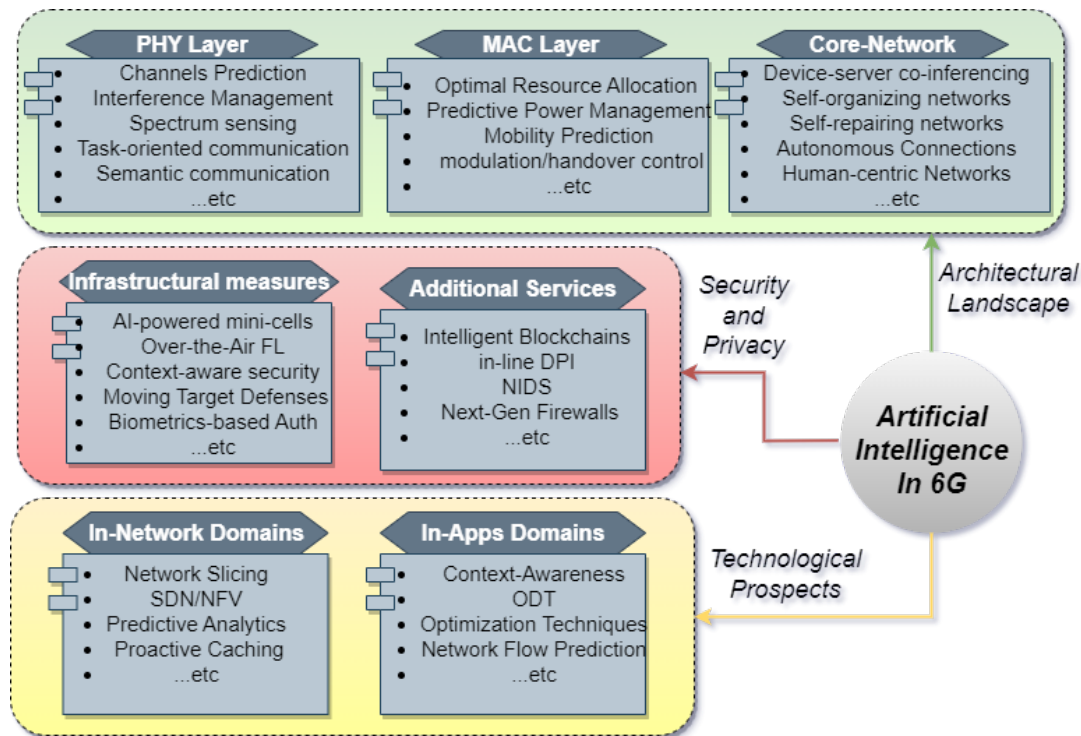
PHY Layer
- Channels Prediction
- Interference Management
- Spectrum sensing
- Task-oriented communication
- Semantic communication
- ...etc

MAC Layer
- Optimal Resource Allocation
- Predictive Power Management
- Mobility Prediction
- modulation/handover control
- ...etc

Core-Network
- Device-server co-inferencing
- Self-organizing networks
- Self-repairing networks
- Autonomous Connections
- Human-centric Networks
- ...etc

Architectural Landscape

Infrastructural measures
- AI-powered mini-cells
- Over-the-Air FL
- Context-aware security
- Moving Target Defenses
- Biometrics-based Auth
- ...etc

Additional Services
- Intelligent Blockchains
- in-line DPI
- NIDS
- Next-Gen Firewalls
- ...etc

Security and Privacy

Artificial Intelligence In 6G

In-Network Domains
- Network Slicing
- SDN/NFV
- Predictive Analytics
- Proactive Caching
- ...etc

In-Apps Domains
- Context-Awareness
- ODT
- Optimization Techniques
- Network Flow Prediction
- ...etc

Technological Prospects